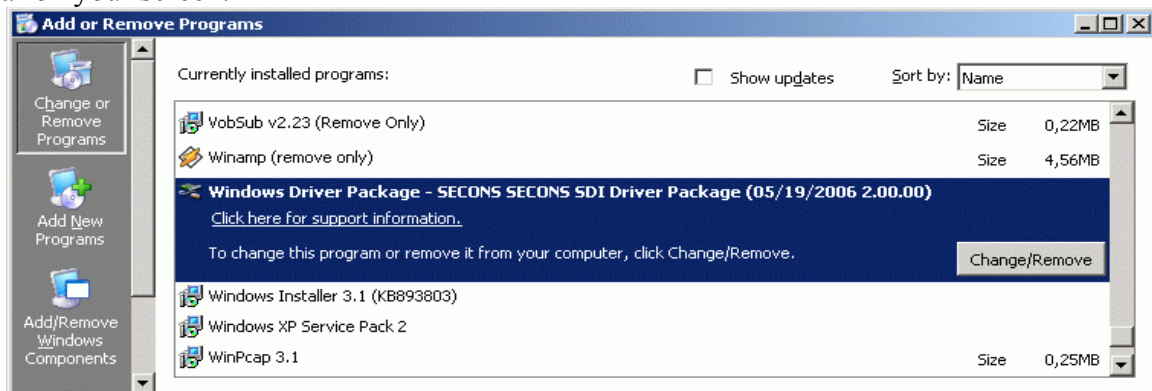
Add or Remove Programs

Change or Remove Programs

Add New Programs

Add/Remove Windows Components

Currently installed programs:

Show updates

Sort by: Name

VobSub v2.23 (Remove Only) Size 0,22MB

Winamp (remove only) Size 4,56MB

Windows Driver Package - SECONS SECONS SDI Driver Package (05/19/2006 2.00.00)

Click here for support information.

To change this program or remove it from your computer, click Change/Remove.

Change/Remove

Windows Installer 3.1 (KB893803)

Windows XP Service Pack 2

WinPcap 3.1 Size 0,25MB